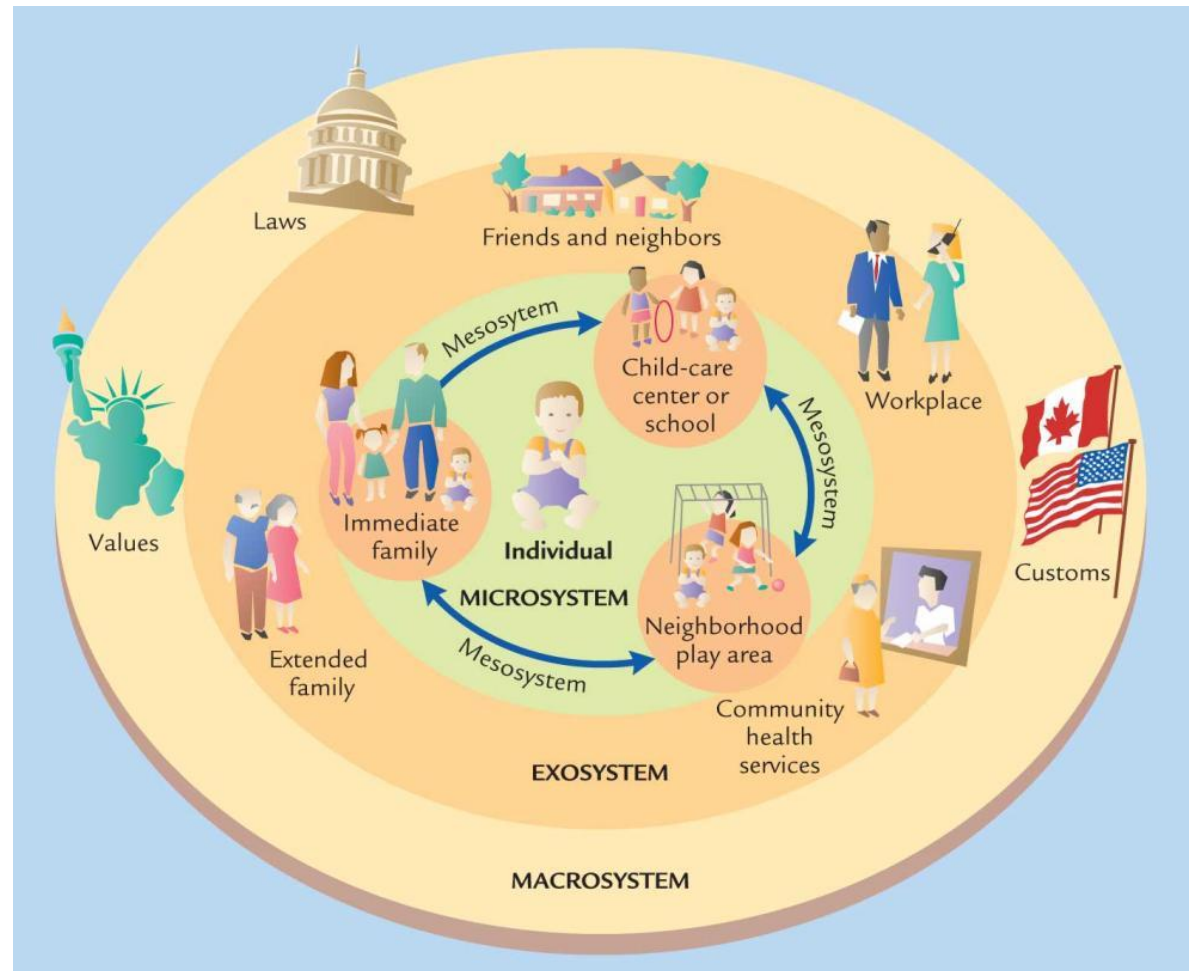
Laws

Friends and neighbors

Mesosytem

Child-care center or school

Workplace

Mesosystem

Immediate family

Individual

Values

Customs

MICROSYSTEM

Neighborhood play area

Mesosystem

Extended family

Community health services

EXOSYSTEM

MACROSYSTEM